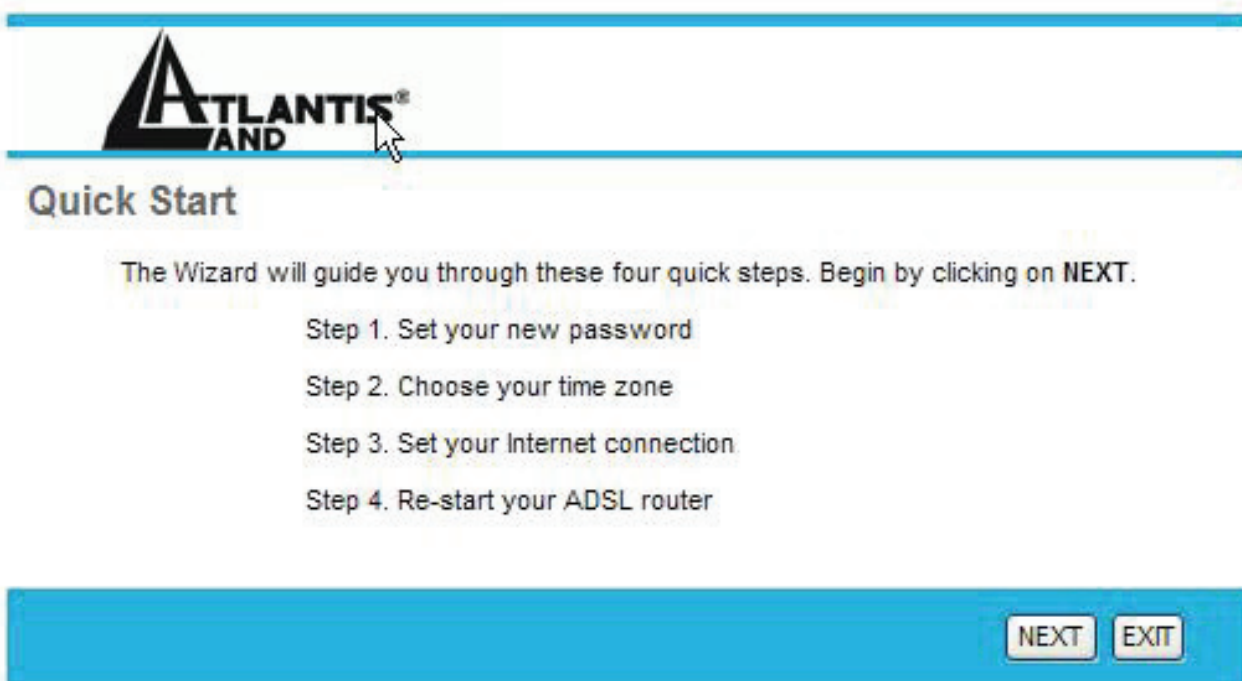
ATLANTIS® LAND

Quick Start

The Wizard will guide you through these four quick steps. Begin by clicking on NEXT.

Step 1. Set your new password

Step 2. Choose your time zone

Step 3. Set your Internet connection

Step 4. Re-start your ADSL router

NEXT EXIT